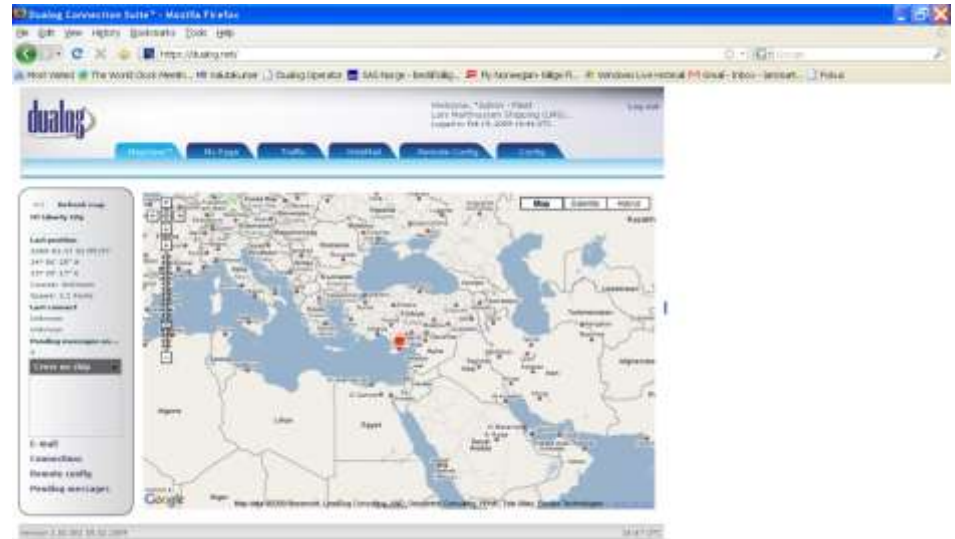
Dualog Connection Suite™ - Mozilla Firefox

File Edit View History Bookmarks Tools Help

https://dualog.net

Most Visited The World Clock Meetin... Dualog Operator SAS Norge Fly Norwegian Windows Live Hotmail Gmail - Inbox Fokus

dualog

Welcome, "Admin - Fleet
Lars Matthiessen Shipping (LMS)
Logged in Feb 19, 2009 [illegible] UTC

Log out

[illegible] My Page Traffic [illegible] Remote Config Config

Refresh map
MV Liberty Ship

Last position:
2009-02-19 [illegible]
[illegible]
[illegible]
Course: Unknown
Speed: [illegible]
Last connect
Unknown
Unknown
Pending messages
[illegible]

Center on ship

E-mail
Connections
Remote config
Pending messages

Map Satellite Hybrid

Kazakh
Turkmenistan
Afghanistan
Libya
Egypt
Algeria

Google

Map data ©2009 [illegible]

Version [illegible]